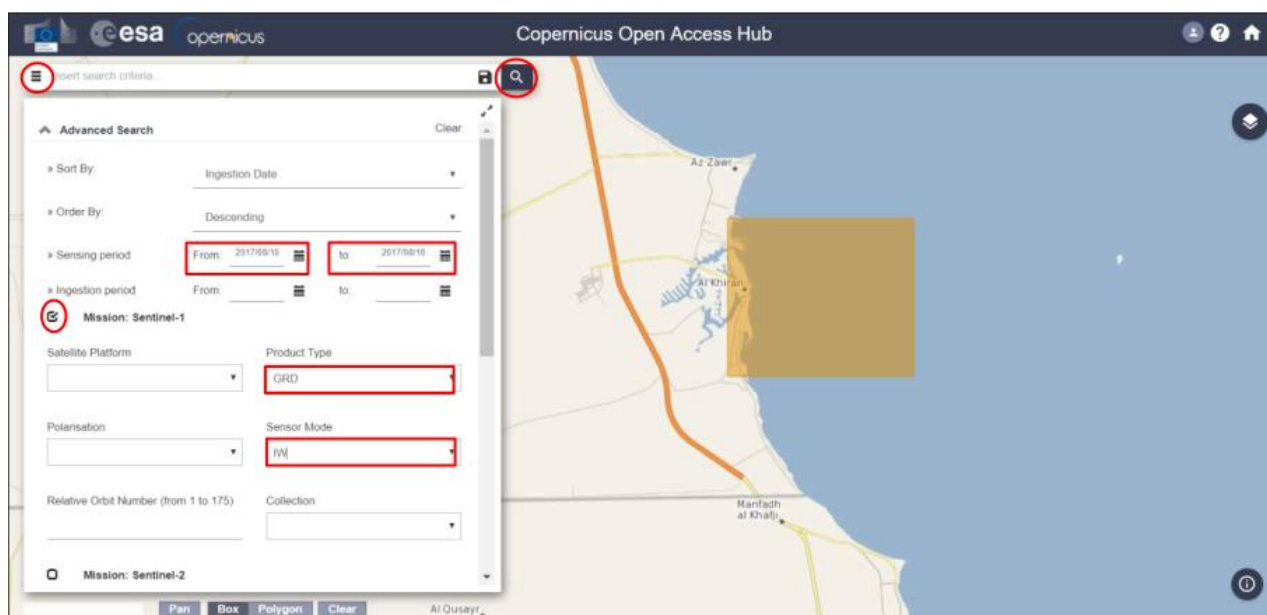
esa opernicus

Copernicus Open Access Hub

Insert search criteria...

Advanced Search

Clear

» Sort By: Ingestion Date

» Order By: Descending

» Sensing period From: 2017/08/18 to: 2017/08/18

» Ingestion period From: to:

Mission: Sentinel-1

Satellite Platform

Product Type

GRD

Polarisation

Sensor Mode

IW

Relative Orbit Number (from 1 to 175)

Collection

Mission: Sentinel-2

Pan Box Polygon Clear

Az Zawr

Al Khiran

Manfadh al Khafji

Al Qusayr